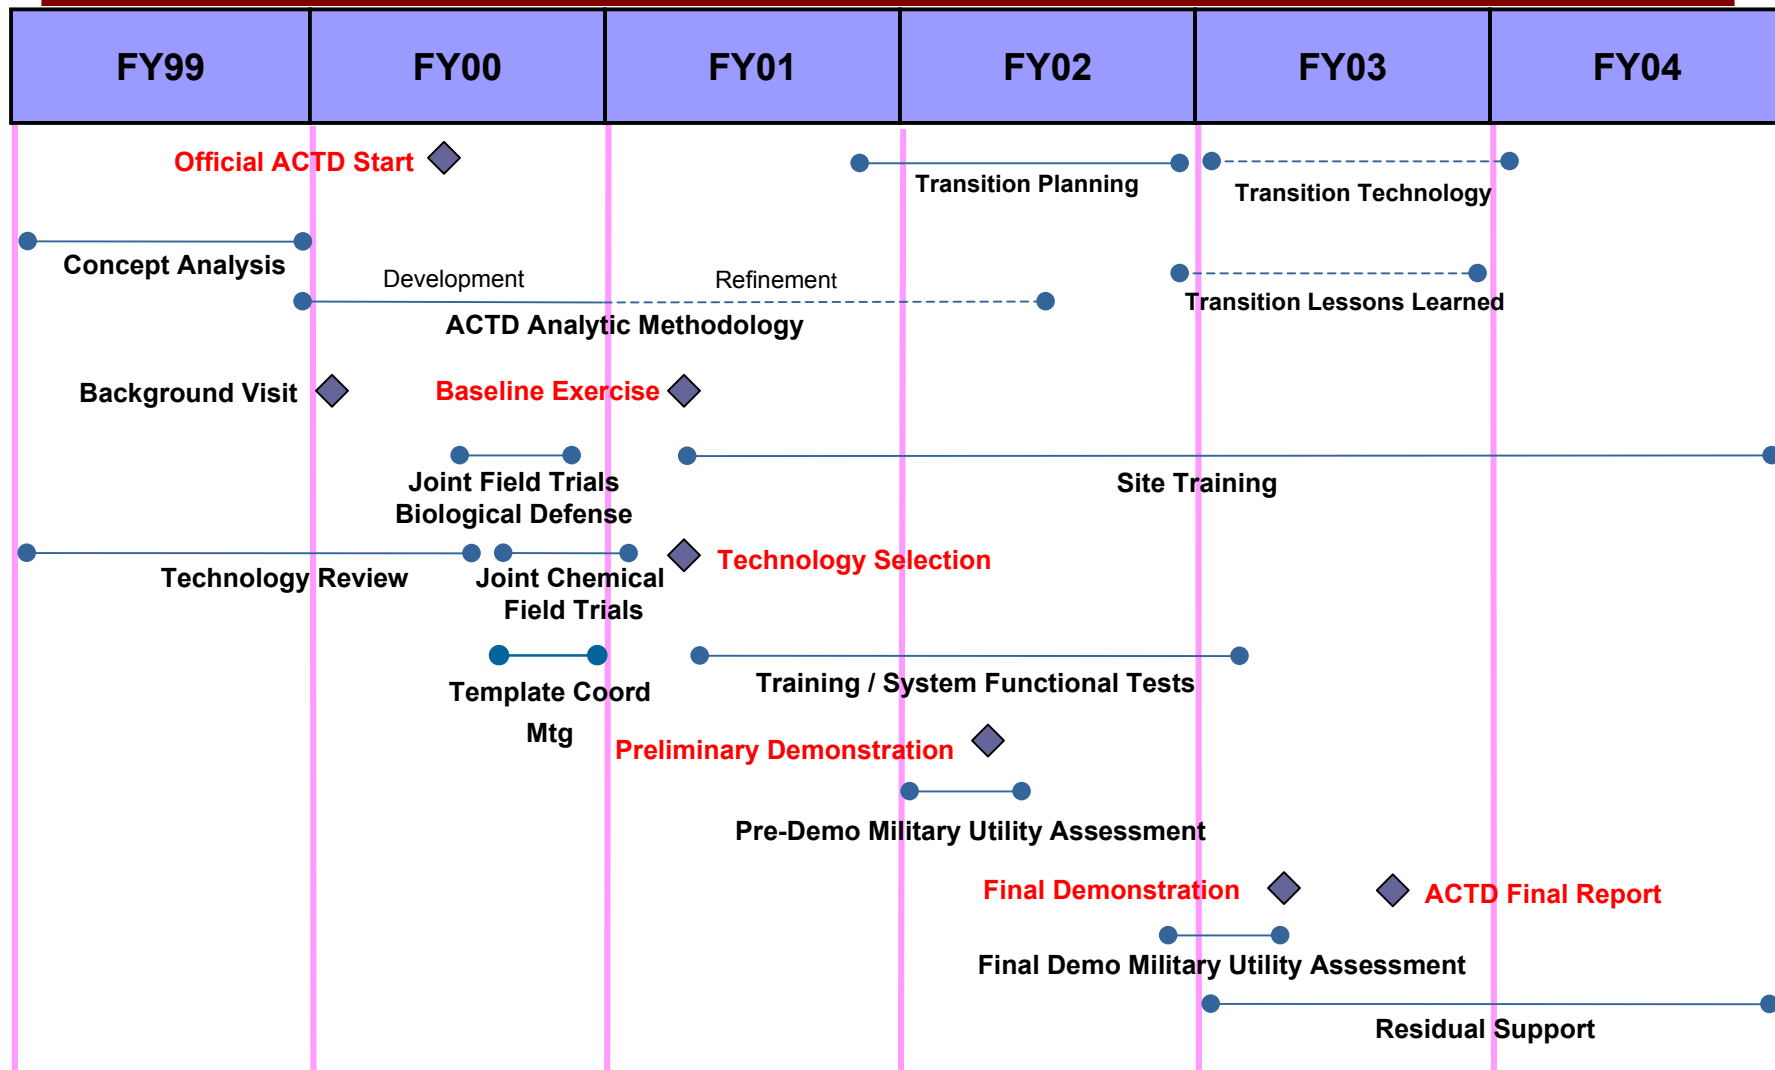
| FY99 | FY00 | FY01 | FY02 | FY03 | FY04 |
|---|---|---|---|---|---|

Official ACTD Start

Transition Planning

Transition Technology

Concept Analysis

Development

Refinement

Transition Lessons Learned

ACTD Analytic Methodology

Background Visit

Baseline Exercise

Joint Field Trials Biological Defense

Site Training

Technology Review

Joint Chemical Field Trials

Technology Selection

Template Coord Mtg

Training / System Functional Tests

Preliminary Demonstration

Pre-Demo Military Utility Assessment

Final Demonstration

ACTD Final Report

Final Demo Military Utility Assessment

Residual Support